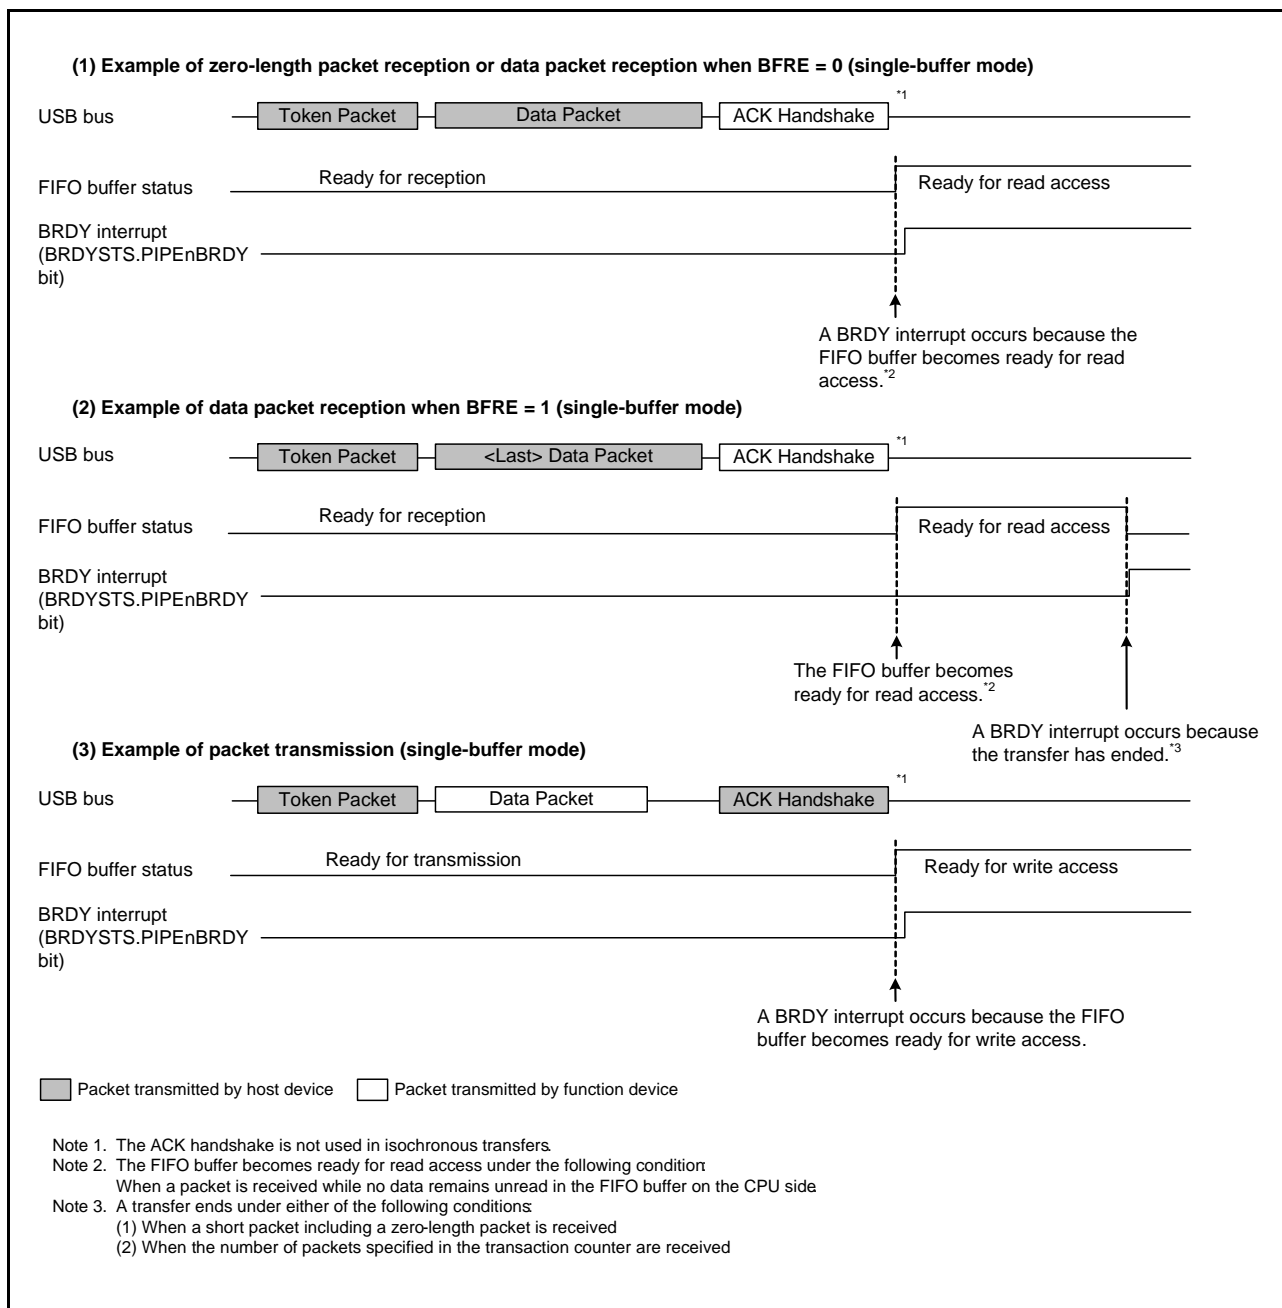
(1) Example of zero-length packet reception or data packet reception when BFRE = 0 (single-buffer mode)

USB bus

Token Packet

Data Packet

ACK Handshake

*1

FIFO buffer status

Ready for reception

Ready for read access

BRDY interrupt (BRDYSTS.PIPEnBRDY bit)

A BRDY interrupt occurs because the FIFO buffer becomes ready for read access.$^{*2}$

(2) Example of data packet reception when BFRE = 1 (single-buffer mode)

USB bus

Token Packet

<Last> Data Packet

ACK Handshake

*1

FIFO buffer status

Ready for reception

Ready for read access

BRDY interrupt (BRDYSTS.PIPEnBRDY bit)

The FIFO buffer becomes ready for read access.$^{*2}$

A BRDY interrupt occurs because the transfer has ended.$^{*3}$

(3) Example of packet transmission (single-buffer mode)

USB bus

Token Packet

Data Packet

ACK Handshake

*1

FIFO buffer status

Ready for transmission

Ready for write access

BRDY interrupt (BRDYSTS.PIPEnBRDY bit)

A BRDY interrupt occurs because the FIFO buffer becomes ready for write access.

Packet transmitted by host device

Packet transmitted by function device

Note 1. The ACK handshake is not used in isochronous transfers.
Note 2. The FIFO buffer becomes ready for read access under the following condition:
When a packet is received while no data remains unread in the FIFO buffer on the CPU side.
Note 3. A transfer ends under either of the following conditions:
(1) When a short packet including a zero-length packet is received
(2) When the number of packets specified in the transaction counter are received